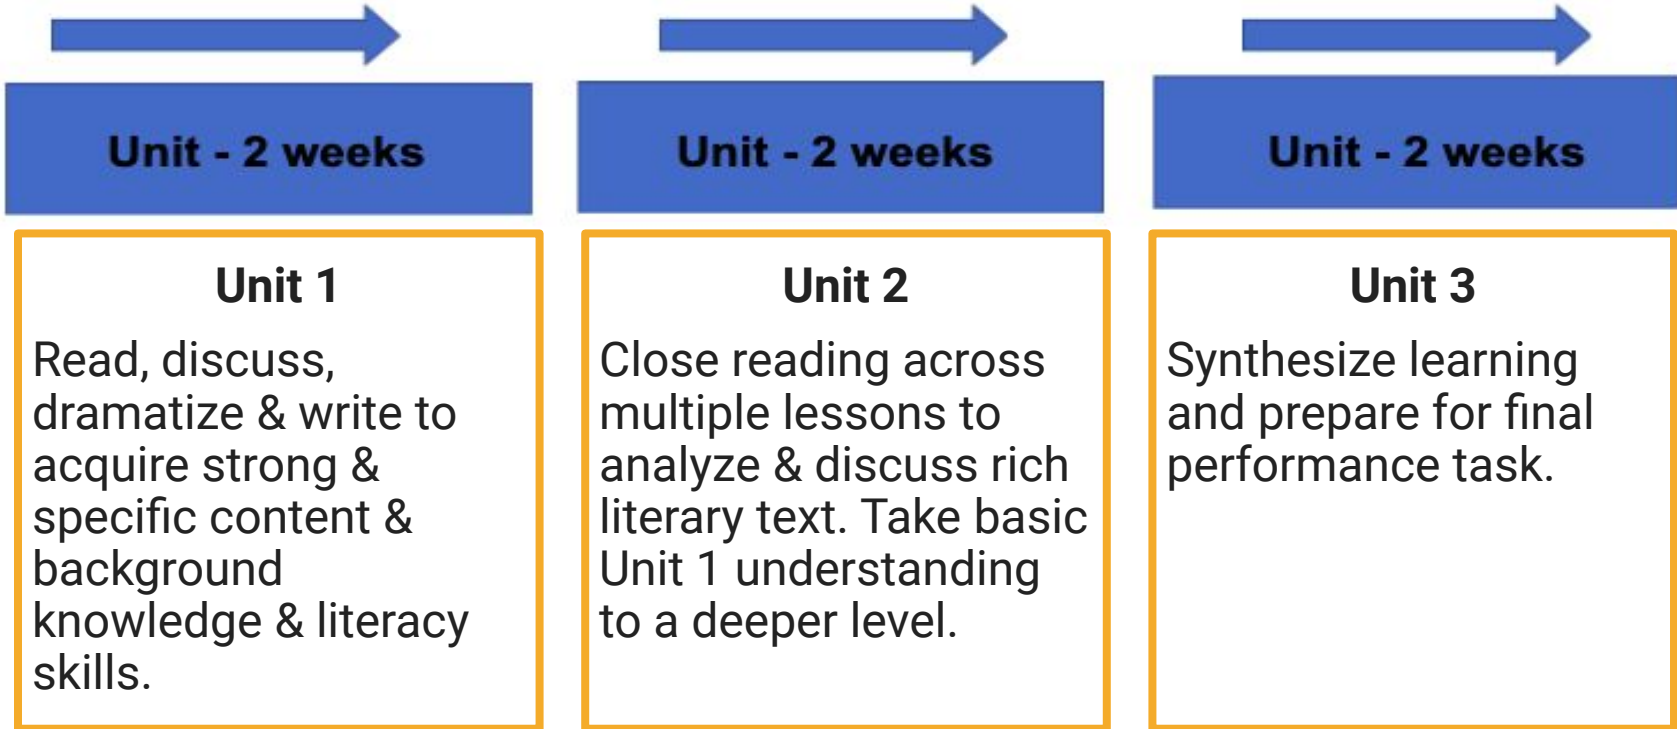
Unit - 2 weeks

Unit 1

Read, discuss, dramatize & write to acquire strong & specific content & background knowledge & literacy skills.

Unit - 2 weeks

Unit 2

Close reading across multiple lessons to analyze & discuss rich literary text. Take basic Unit 1 understanding to a deeper level.

Unit - 2 weeks

Unit 3

Synthesize learning and prepare for final performance task.